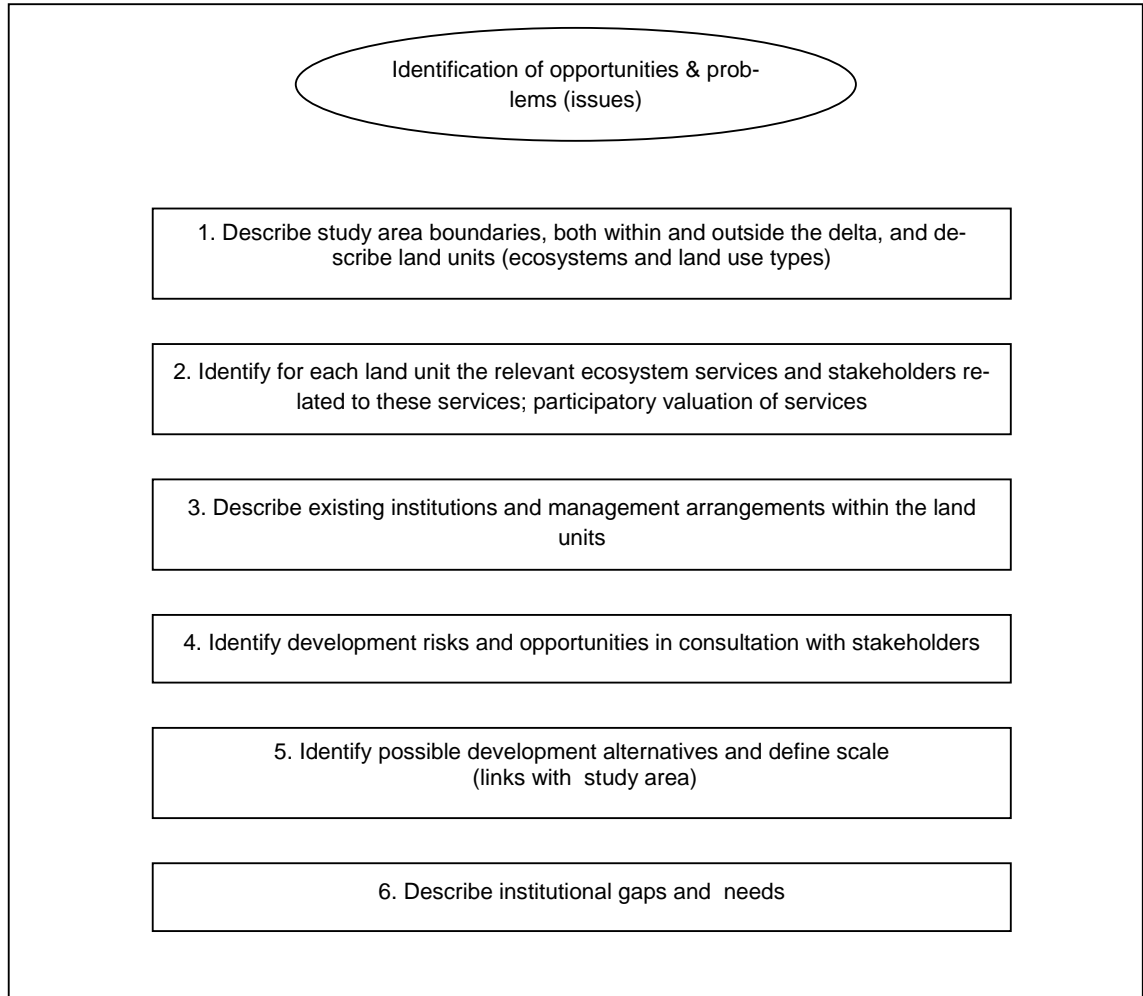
Identification of opportunities & problems (issues)

1. Describe study area boundaries, both within and outside the delta, and describe land units (ecosystems and land use types)

2. Identify for each land unit the relevant ecosystem services and stakeholders related to these services; participatory valuation of services

3. Describe existing institutions and management arrangements within the land units

4. Identify development risks and opportunities in consultation with stakeholders

5. Identify possible development alternatives and define scale (links with study area)

6. Describe institutional gaps and needs